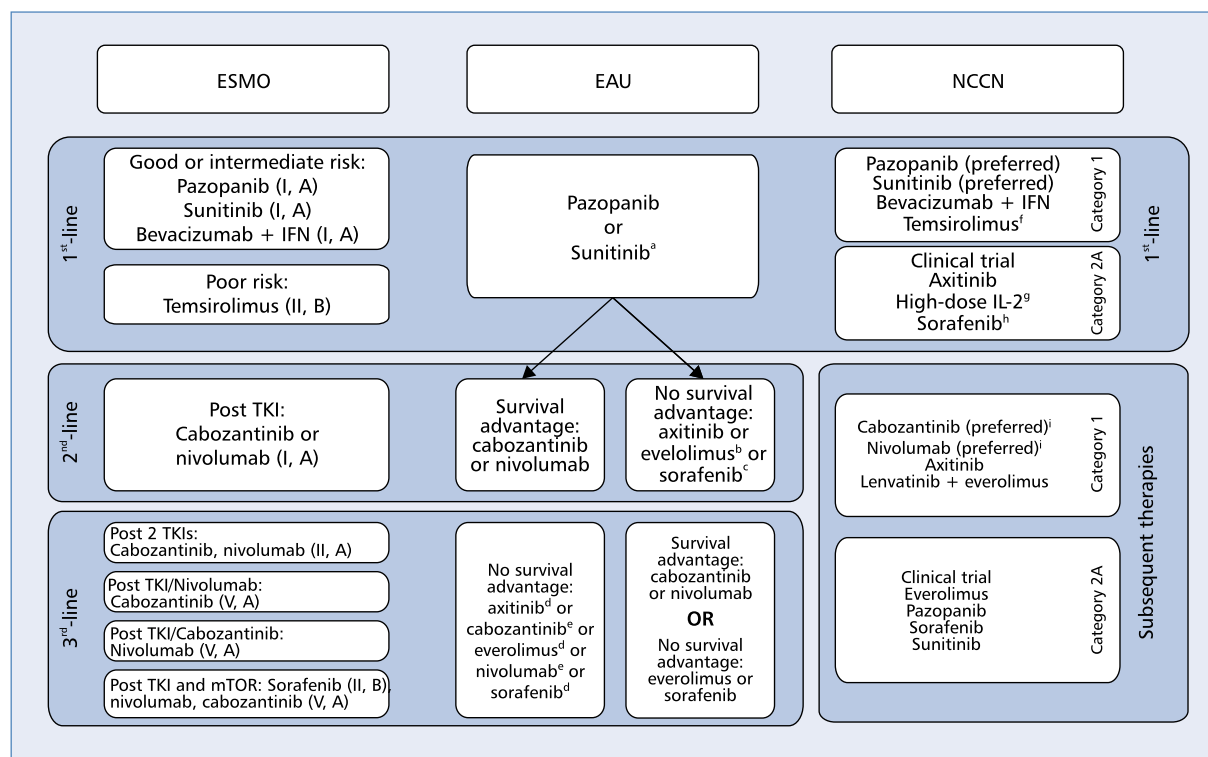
ESMO

EAU

NCCN

1$^{st}$-line

Good or intermediate risk:
Pazopanib (I, A)
Sunitinib (I, A)
Bevacizumab + IFN (I, A)

Poor risk:
Temsirolimus (II, B)

Pazopanib
or
Sunitinib$^{a}$

Pazopanib (preferred)
Sunitinib (preferred)
Bevacizumab + IFN
Temsirolimus$^{f}$

Category 1

Clinical trial
Axitinib
High-dose IL-2$^{g}$
Sorafenib$^{h}$

Category 2A

1$^{st}$-line

2$^{nd}$-line

Post TKI:
Cabozantinib or nivolumab (I, A)

Survival advantage:
cabozantinib or nivolumab

No survival advantage:
axitinib or evelolimus$^{b}$ or sorafenib$^{c}$

Cabozantinib (preferred)$^{i}$
Nivolumab (preferred)$^{i}$
Axitinib
Lenvatinib + everolimus

Category 1

Clinical trial
Everolimus
Pazopanib
Sorafenib
Sunitinib

Category 2A

Subsequent therapies

3$^{rd}$-line

Post 2 TKIs:
Cabozantinib, nivolumab (II, A)

Post TKI/Nivolumab:
Cabozantinib (V, A)

Post TKI/Cabozantinib:
Nivolumab (V, A)

Post TKI and mTOR: Sorafenib (II, B), nivolumab, cabozantinib (V, A)

No survival advantage:
axitinib$^{d}$ or cabozantinib$^{e}$ or everolimus$^{d}$ or nivolumab$^{e}$ or sorafenib$^{d}$

Survival advantage:
cabozantinib or nivolumab
OR
No survival advantage:
everolimus or sorafenib